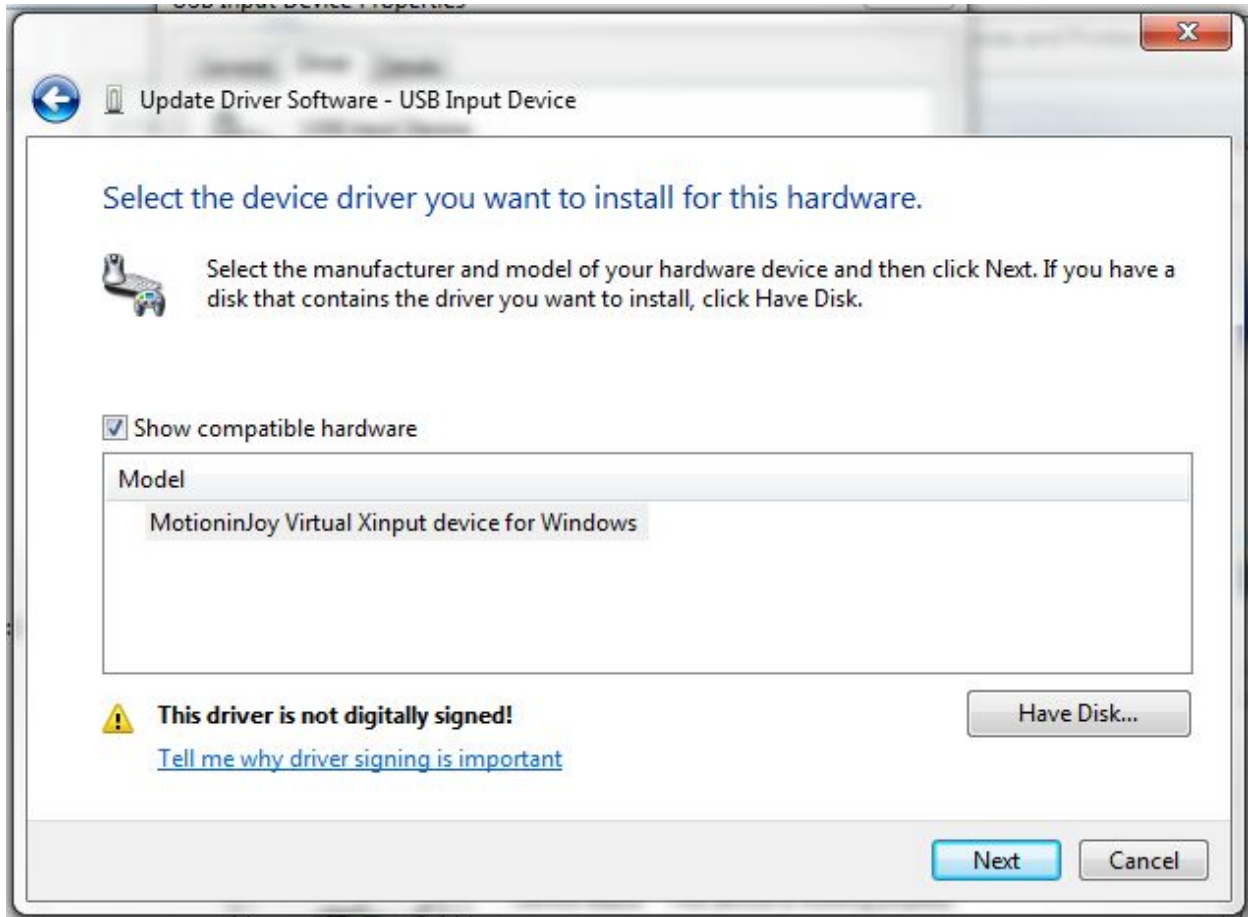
Update Driver Software - USB Input Device

Select the device driver you want to install for this hardware.

Select the manufacturer and model of your hardware device and then click Next. If you have a disk that contains the driver you want to install, click Have Disk.

Show compatible hardware

Model

MotioninJoy Virtual Xinput device for Windows

This driver is not digitally signed!

Tell me why driver signing is important

Have Disk...

Next

Cancel